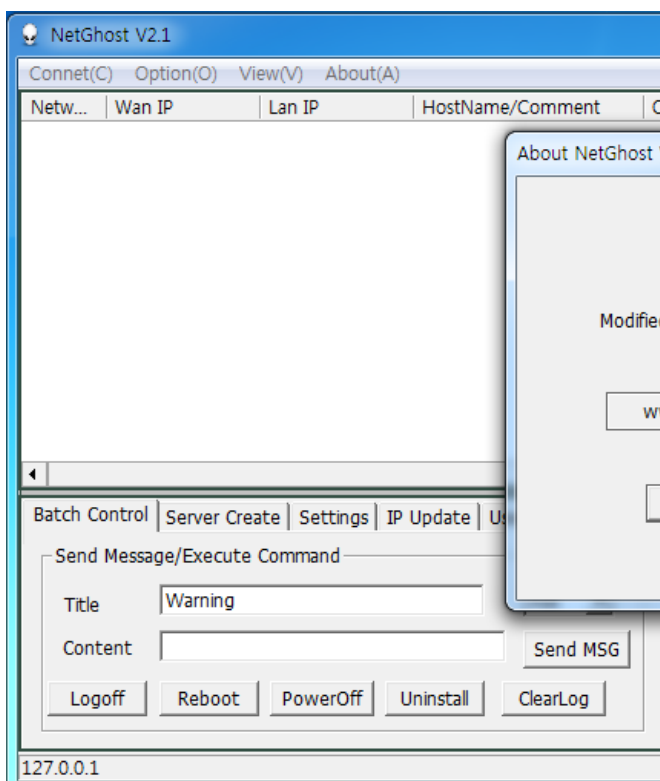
NetGhost V2.1

Connet(C) Option(O) View(V) About(A)

Netw... | Wan IP | Lan IP | HostName/Comment | C

About NetGhost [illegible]

Modifie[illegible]

w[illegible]

Batch Control | Server Create | Settings | IP Update | U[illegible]

Send Message/Execute Command

Title Warning

Content

Send MSG

Logoff Reboot PowerOff Uninstall ClearLog

127.0.0.1